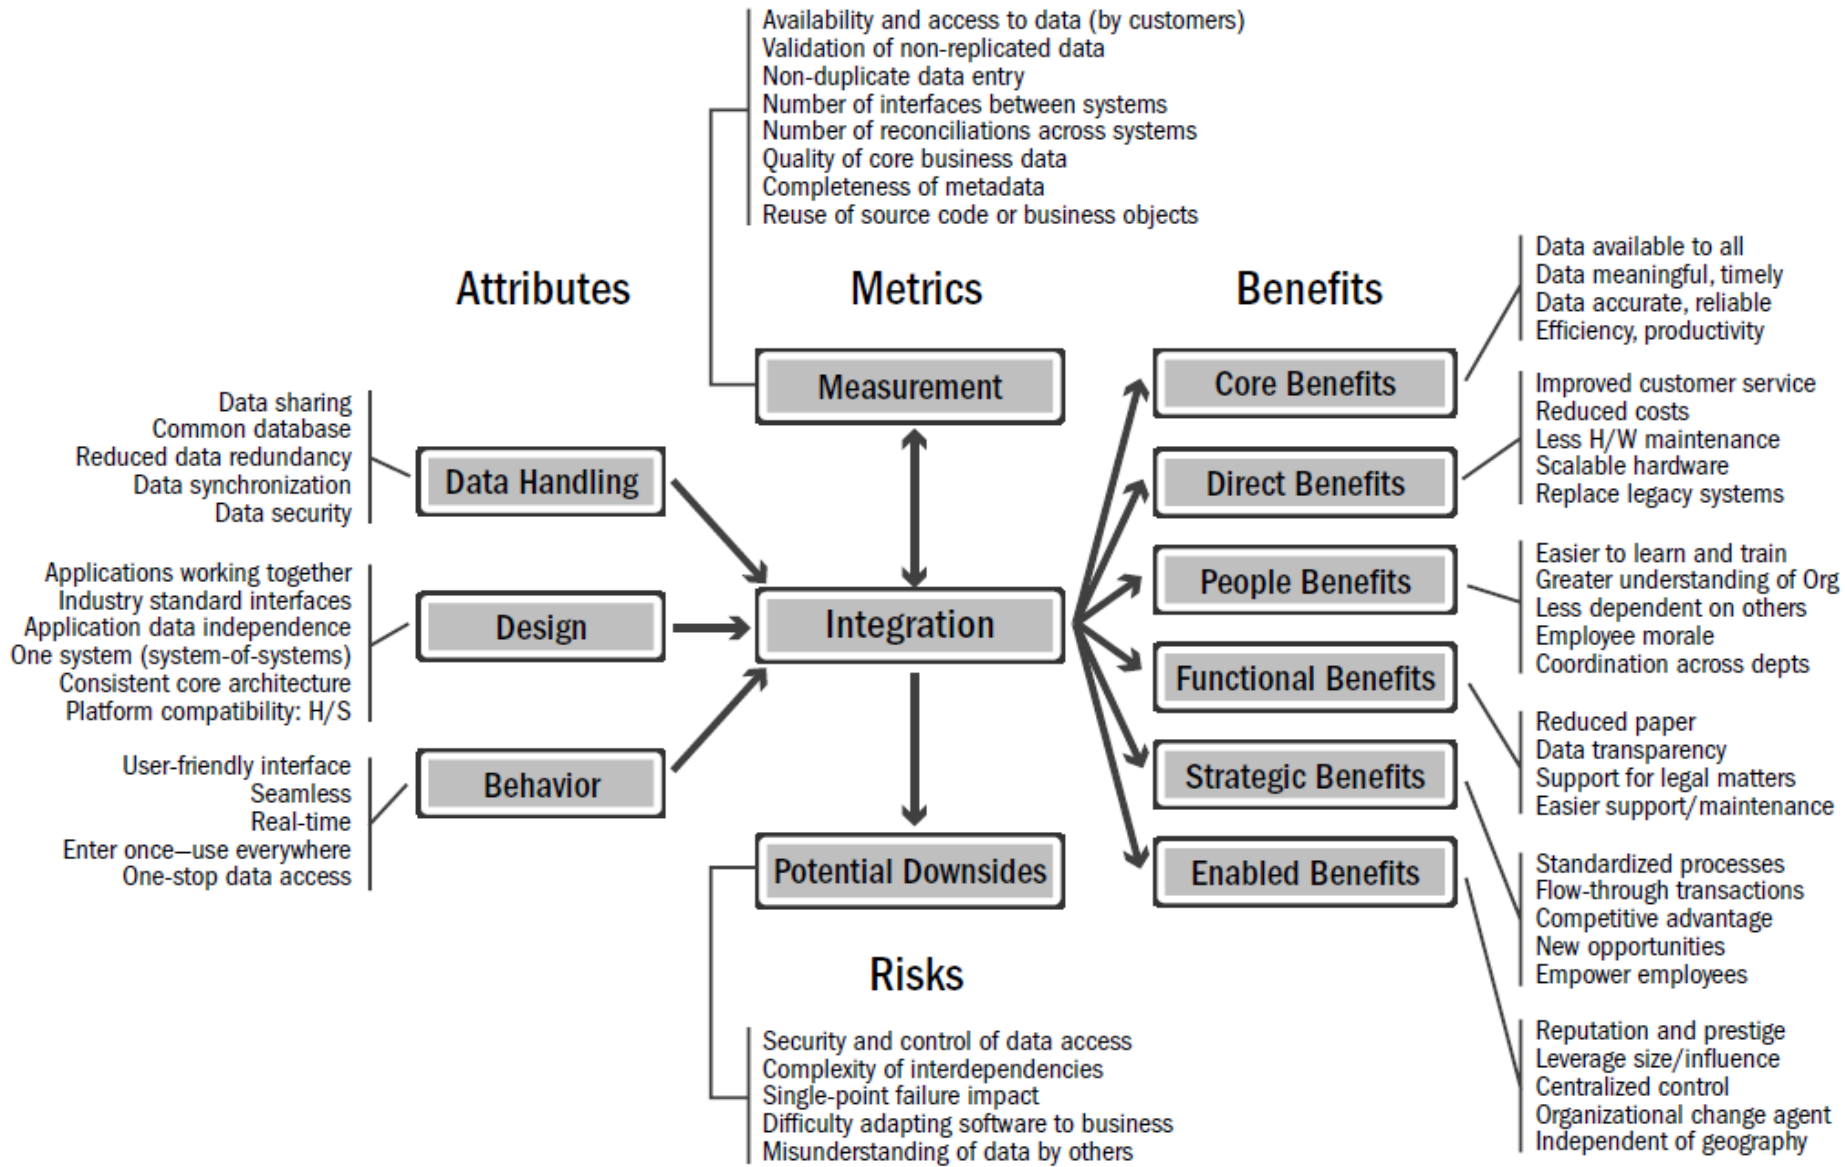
Availability and access to data (by customers)
Validation of non-replicated data
Non-duplicate data entry
Number of interfaces between systems
Number of reconciliations across systems
Quality of core business data
Completeness of metadata
Reuse of source code or business objects

Attributes

Metrics

Benefits

Data available to all
Data meaningful, timely
Data accurate, reliable
Efficiency, productivity

Measurement

Core Benefits

Improved customer service
Reduced costs
Less H/W maintenance
Scalable hardware
Replace legacy systems

Data sharing
Common database
Reduced data redundancy
Data synchronization
Data security

Data Handling

Direct Benefits

Easier to learn and train
Greater understanding of Org
Less dependent on others
Employee morale
Coordination across depts

Applications working together
Industry standard interfaces
Application data independence
One system (system-of-systems)
Consistent core architecture
Platform compatibility: H/S

Design

Integration

People Benefits

Functional Benefits

Reduced paper
Data transparency
Support for legal matters
Easier support/maintenance

User-friendly interface
Seamless
Real-time
Enter once—use everywhere
One-stop data access

Behavior

Strategic Benefits

Potential Downsides

Enabled Benefits

Standardized processes
Flow-through transactions
Competitive advantage
New opportunities
Empower employees

Risks

Reputation and prestige
Leverage size/influence
Centralized control
Organizational change agent
Independent of geography

Security and control of data access
Complexity of interdependencies
Single-point failure impact
Difficulty adapting software to business
Misunderstanding of data by others